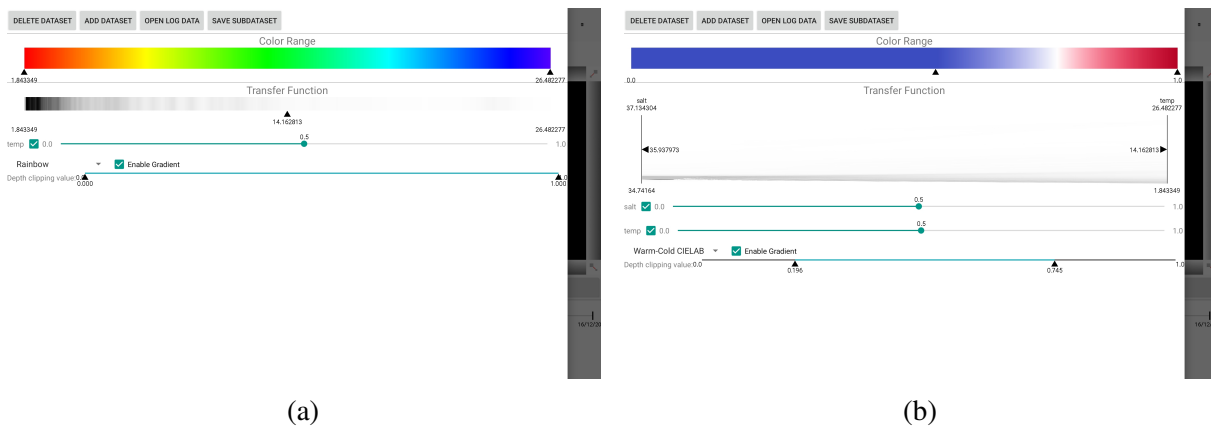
DELETE DATASET ADD DATASET OPEN LOG DATA SAVE SUBDATASET

Color Range

1.843349 26.482277

Transfer Function

14.162813

1.843349 26.482277

temp 0.0 0.5 1.0

Rainbow Enable Gradient

Depth clipping value 0.0 1.0

0.000 1.000

16/12/20

(a)

DELETE DATASET ADD DATASET OPEN LOG DATA SAVE SUBDATASET

Color Range

0.0 1.0

Transfer Function

salt 37.134304

temp 26.482277

35.937973

14.162813

34.74164 1.843349

salt 0.0 0.5 1.0

temp 0.0 0.5 1.0

Warm-Cold CIELAB Enable Gradient

Depth clipping value 0.0 1.0

0.196 0.745

16/1

(b)